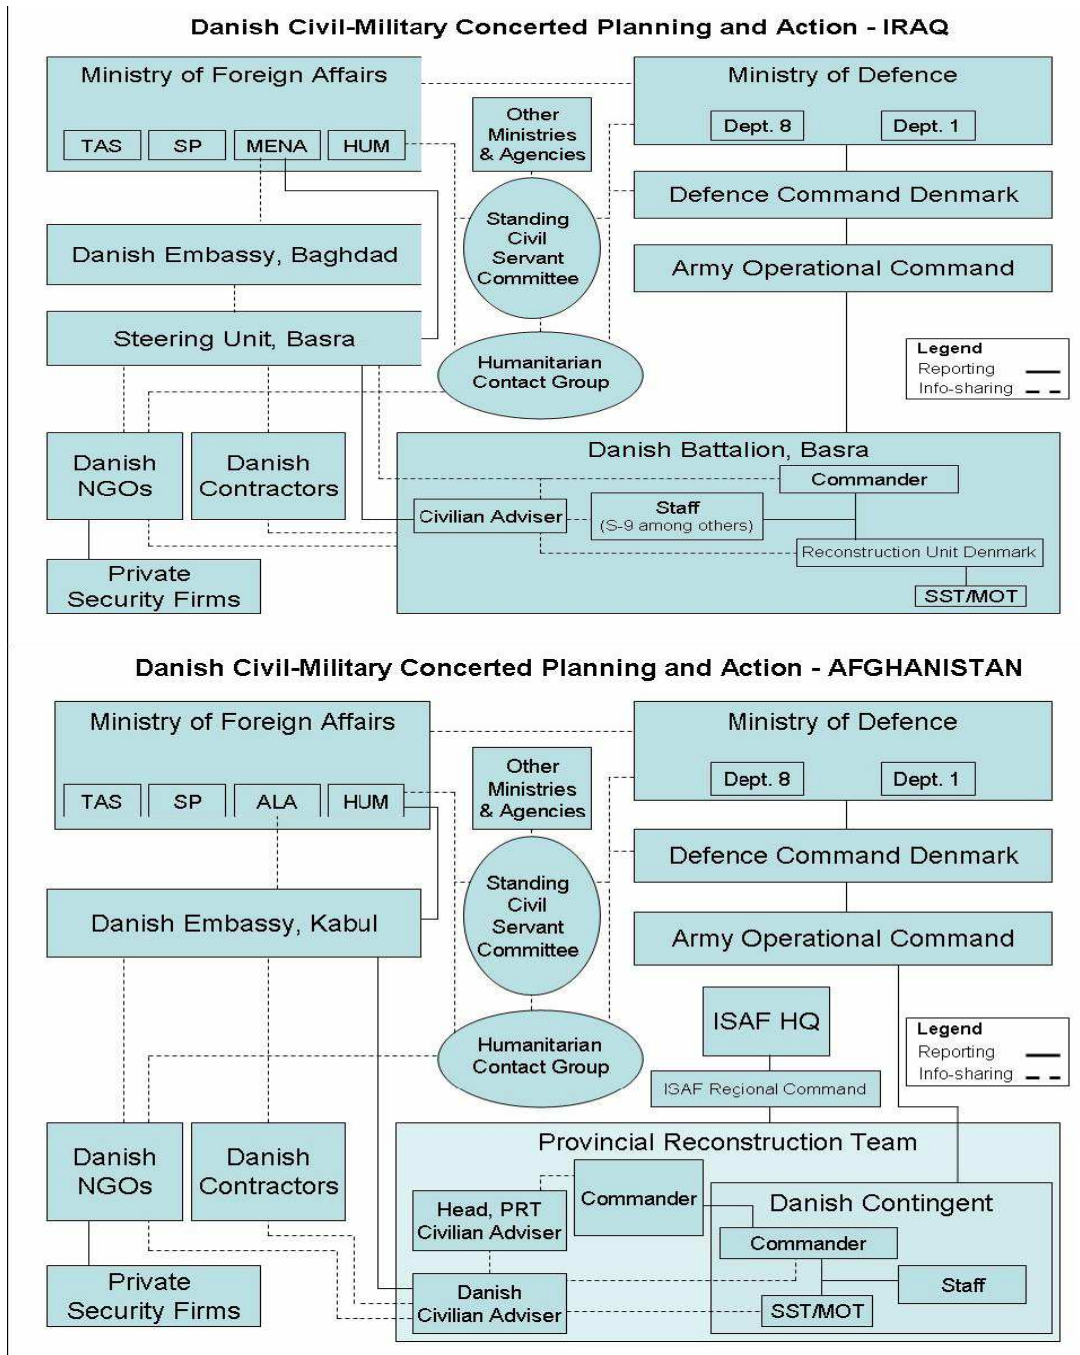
Danish Civil-Military Concerted Planning and Action - IRAQ

Ministry of Foreign Affairs

TAS
SP
MENA
HUM

Other Ministries & Agencies

Ministry of Defence

Dept. 8
Dept. 1

Standing Civil Servant Committee

Defence Command Denmark

Danish Embassy, Baghdad

Army Operational Command

Steering Unit, Basra

Humanitarian Contact Group

Legend
Reporting
Info-sharing

Danish NGOs

Danish Contractors

Danish Battalion, Basra

Commander

Civilian Adviser

Staff
(S-9 among others)

Reconstruction Unit Denmark

Private Security Firms

SST/MOT

Danish Civil-Military Concerted Planning and Action - AFGHANISTAN

Ministry of Foreign Affairs

TAS
SP
ALA
HUM

Other Ministries & Agencies

Ministry of Defence

Dept. 8
Dept. 1

Standing Civil Servant Committee

Defence Command Denmark

Danish Embassy, Kabul

Army Operational Command

ISAF HQ

Humanitarian Contact Group

Legend
Reporting
Info-sharing

ISAF Regional Command

Danish NGOs

Danish Contractors

Provincial Reconstruction Team

Head, PRT Civilian Adviser

Commander

Danish Contingent

Commander

Private Security Firms

Danish Civilian Adviser

Staff

SST/MOT